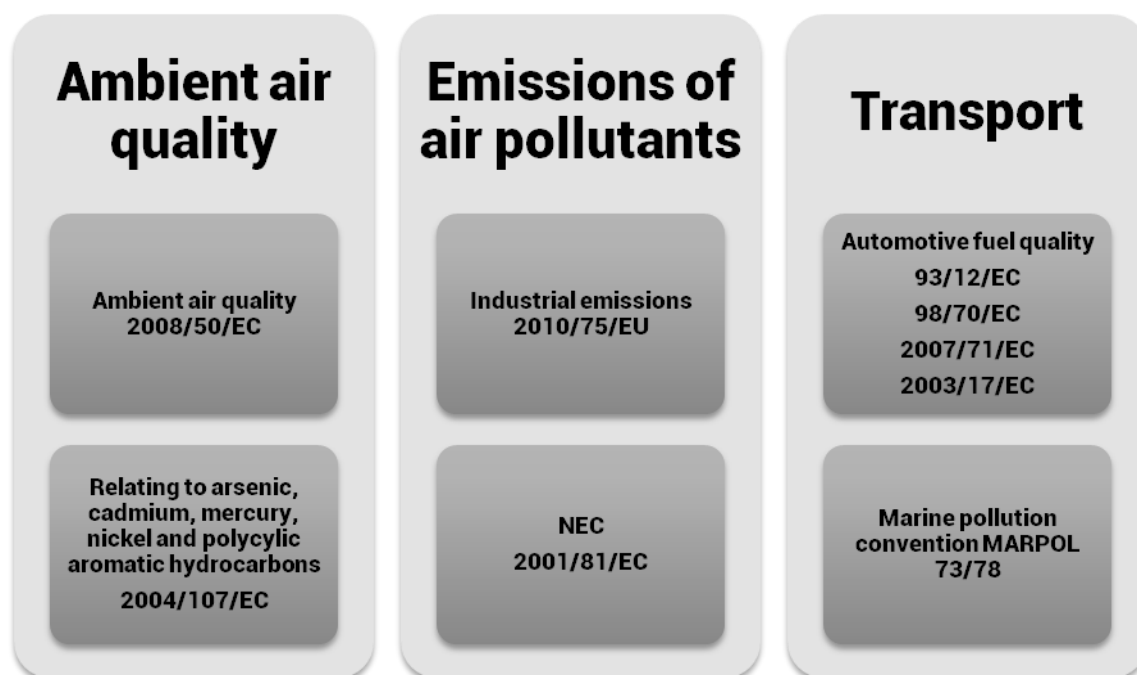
Ambient air quality

Ambient air quality
2008/50/EC

Relating to arsenic, cadmium, mercury, nickel and polycylic aromatic hydrocarbons
2004/107/EC

Emissions of air pollutants

Industrial emissions
2010/75/EU

NEC
2001/81/EC

Transport

Automotive fuel quality
93/12/EC
98/70/EC
2007/71/EC
2003/17/EC

Marine pollution convention MARPOL
73/78